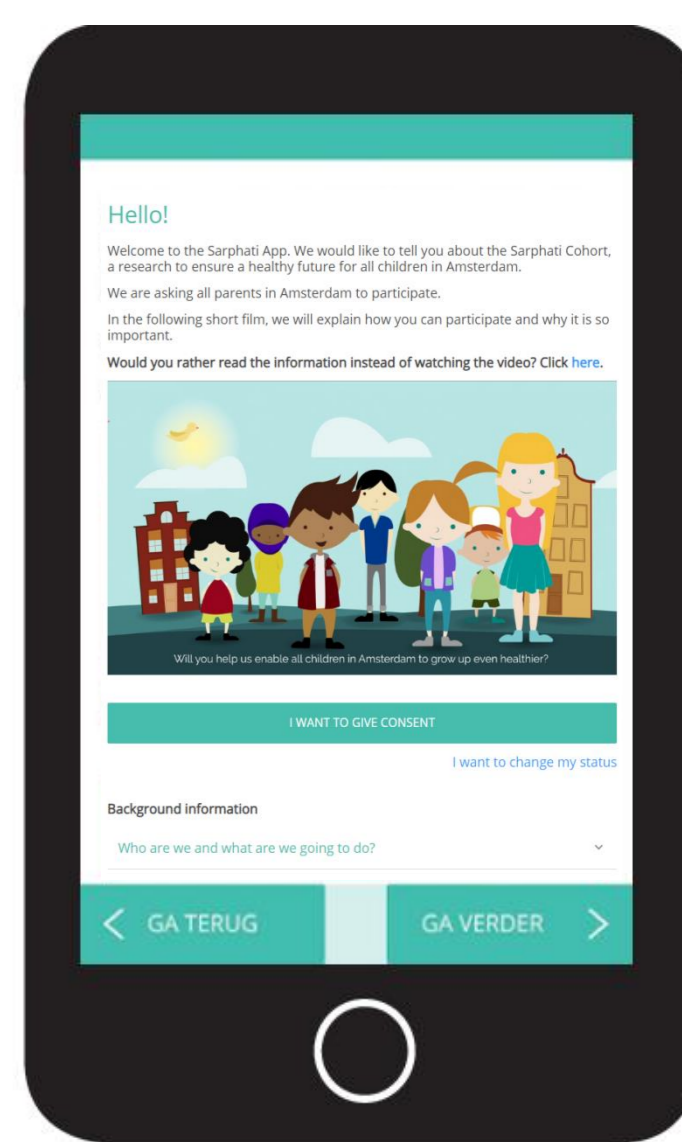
Hello!

Welcome to the Sarphati App. We would like to tell you about the Sarphati Cohort, a research to ensure a healthy future for all children in Amsterdam.

We are asking all parents in Amsterdam to participate.

In the following short film, we will explain how you can participate and why it is so important.

Would you rather read the information instead of watching the video? Click here.

Will you help us enable all children in Amsterdam to grow up even healthier?

I WANT TO GIVE CONSENT

I want to change my status

Background information

Who are we and what are we going to do?

GA TERUG

GA VERDER